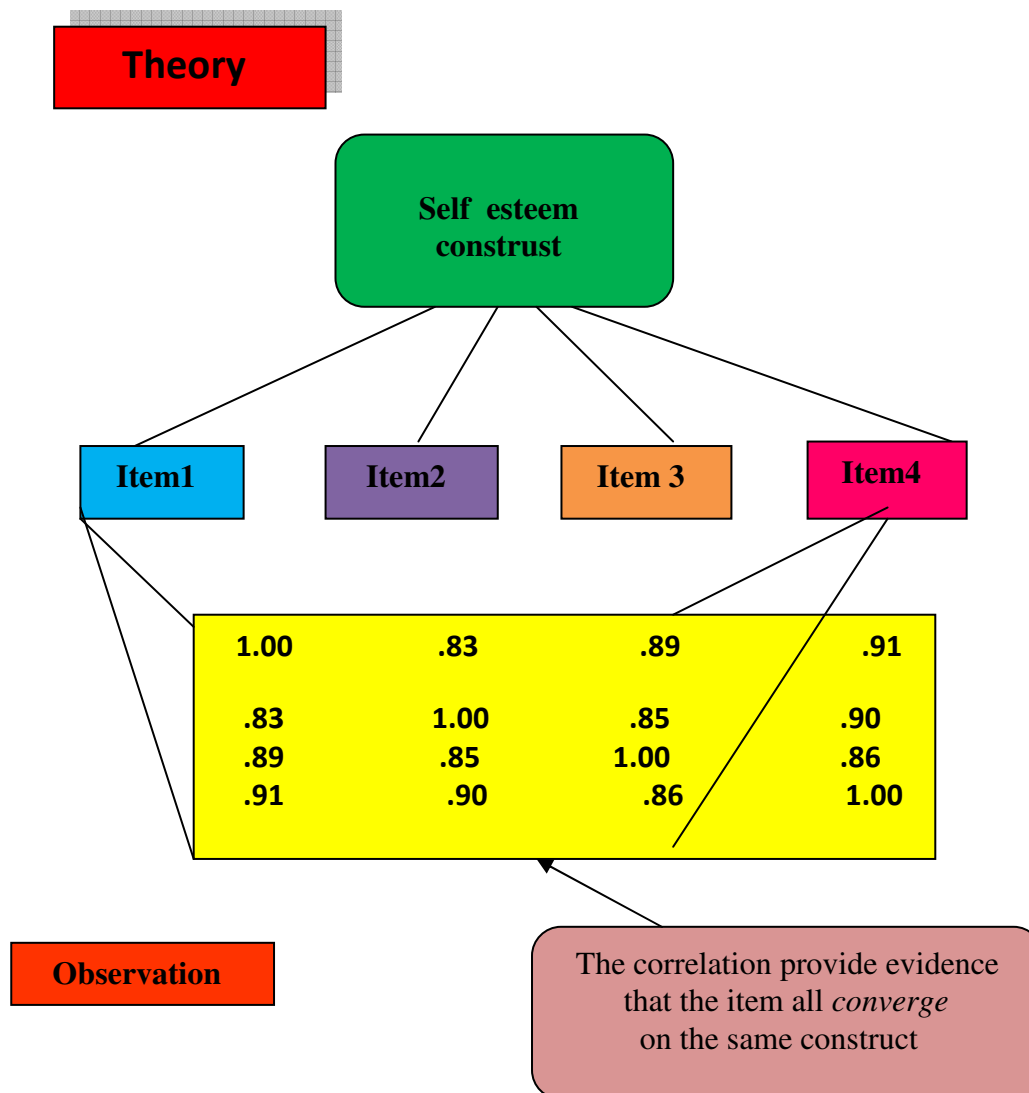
Theory

Self esteem construst

Item1

Item2

Item 3

Item4

| | | | |
|---|---|---|---|
| 1.00 | .83 | .89 | .91 |
| .83 | 1.00 | .85 | .90 |
| .89 | .85 | 1.00 | .86 |
| .91 | .90 | .86 | 1.00 |

Observation

The correlation provide evidence that the item all *converge* on the same construct